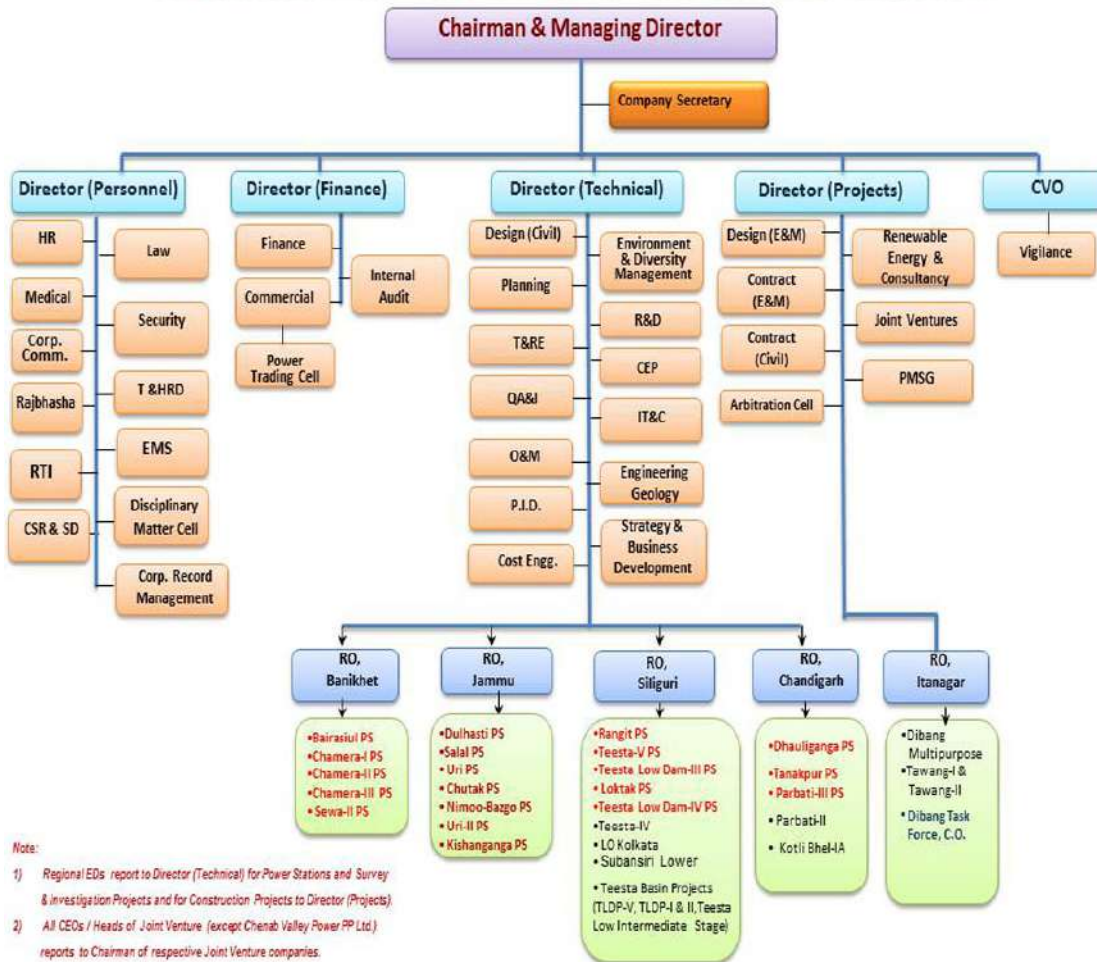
Chairman & Managing Director

Company Secretary

Director (Personnel)

HR
Law
Medical
Security
Corp. Comm.
Rajbhasha
T &HRD
EMS
RTI
Disciplinary Matter Cell
CSR & SD
Corp. Record Management

Director (Finance)

Finance
Internal Audit
Commercial
Power Trading Cell

Director (Technical)

Design (Civil)
Environment & Diversity Management
Planning
R&D
T&RE
CEP
QA&I
IT&C
O&M
Engineering Geology
P.I.D.
Strategy & Business Development
Cost Engg.

Director (Projects)

Design (E&M)
Renewable Energy & Consultancy
Contract (E&M)
Joint Ventures
Contract (Civil)
PMSG
Arbitration Cell

CVO

Vigilance

RO, Banikhet
•Bairasiul PS
•Chamera-I PS
•Chamera-II PS
•Chamera-III PS
•Sewa-II PS

RO, Jammu
•Dulhasti PS
•Salal PS
•Uri PS
•Chutak PS
•Nimoo-Bazgo PS
•Uri-II PS
•Kishanganga PS

RO, Siliguri
•Rangit PS
•Teesta-V PS
•Teesta Low Dam-III PS
•Loktak PS
•Teesta Low Dam-IV PS
•Teesta-IV
•LO Kolkata
•Subansiri Lower
•Teesta Basin Projects (TLDP-V, TLDP-I & II, Teesta Low Intermediate Stage)

RO, Chandigarh
•Dhauliganga PS
•Tanakpur PS
•Parbati-III PS
•Parbati-II
•Kotli Bhel-IA

RO, Itanagar
•Dibang Multipurpose
•Tawang-I & Tawang-II
•Dibang Task Force, C.O.

Note:
1) Regional EDs report to Director (Technical) for Power Stations and Survey & Investigation Projects and for Construction Projects to Director (Projects).
2) All CEOs / Heads of Joint Venture (except Chenab Valley Power PP Ltd.) reports to Chairman of respective Joint Venture companies.